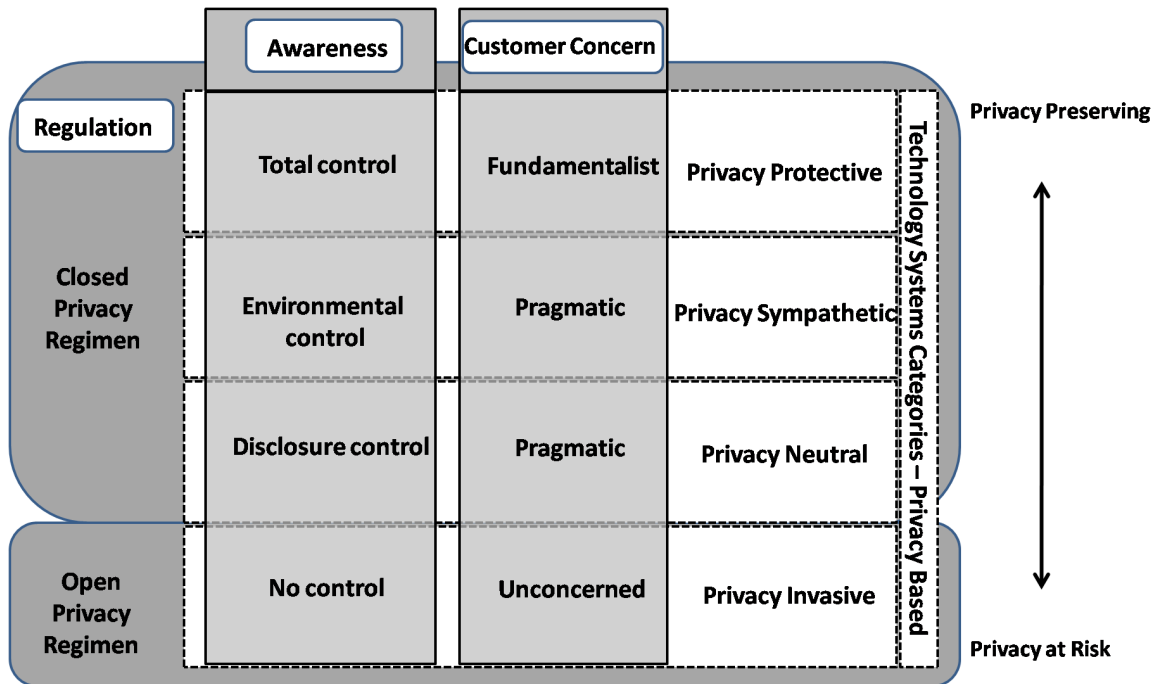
| Regulation | Awareness | Customer Concern | | |
|---|---|---|---|---|
| Closed Privacy Regimen | Total control | Fundamentalist | Privacy Protective | |
| | Environmental control | Pragmatic | Privacy Sympathetic | |
| | Disclosure control | Pragmatic | Privacy Neutral | |
| Open Privacy Regimen | No control | Unconcerned | Privacy Invasive | |

Technology Systems Categories – Privacy Based

Privacy Preserving

Privacy at Risk